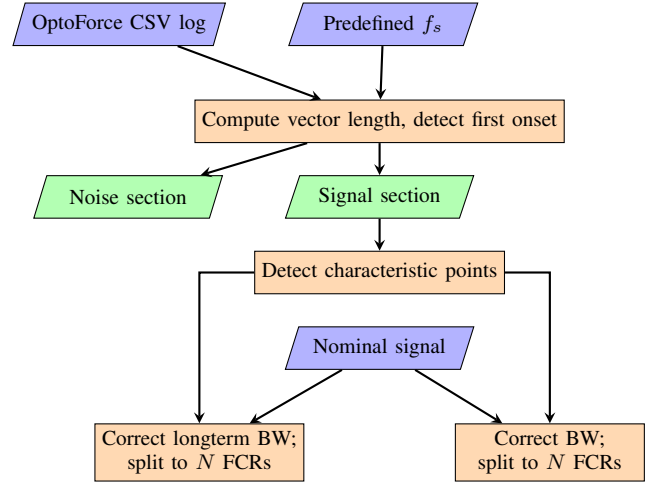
OptoForce CSV log

Predefined $f_s$

Compute vector length, detect first onset

Noise section

Signal section

Detect characteristic points

Nominal signal

Correct longterm BW; split to $N$ FCRs

Correct BW; split to $N$ FCRs